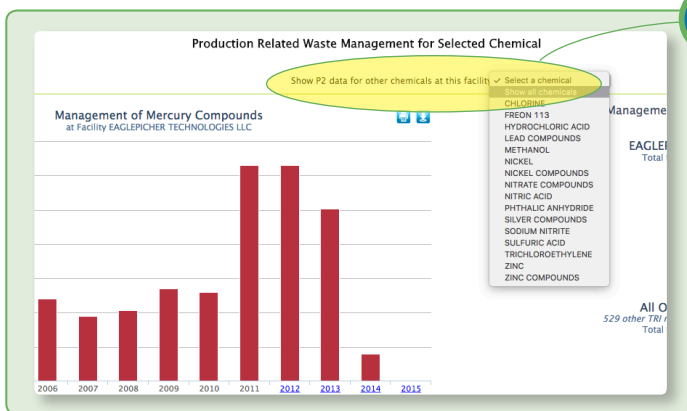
Production Related Waste Management for Selected Chemical

Show P2 data for other chemicals at this facility

✓ Select a chemical
Show all chemicals
CHLORINE
FREON 113
HYDROCHLORIC ACID
LEAD COMPOUNDS
METHANOL
NICKEL
NICKEL COMPOUNDS
NITRATE COMPOUNDS
NITRIC ACID
PHTHALIC ANHYDRIDE
SILVER COMPOUNDS
SODIUM NITRITE
SULFURIC ACID
TRICHLOROETHYLENE
ZINC
ZINC COMPOUNDS

Management of Mercury Compounds
at Facility EAGLEPICHER TECHNOLOGIES LLC

2006 2007 2008 2009 2010 2011 2012 2013 2014 2015

Manageme

EAGLE
Total

All O
529 other TRI
Total